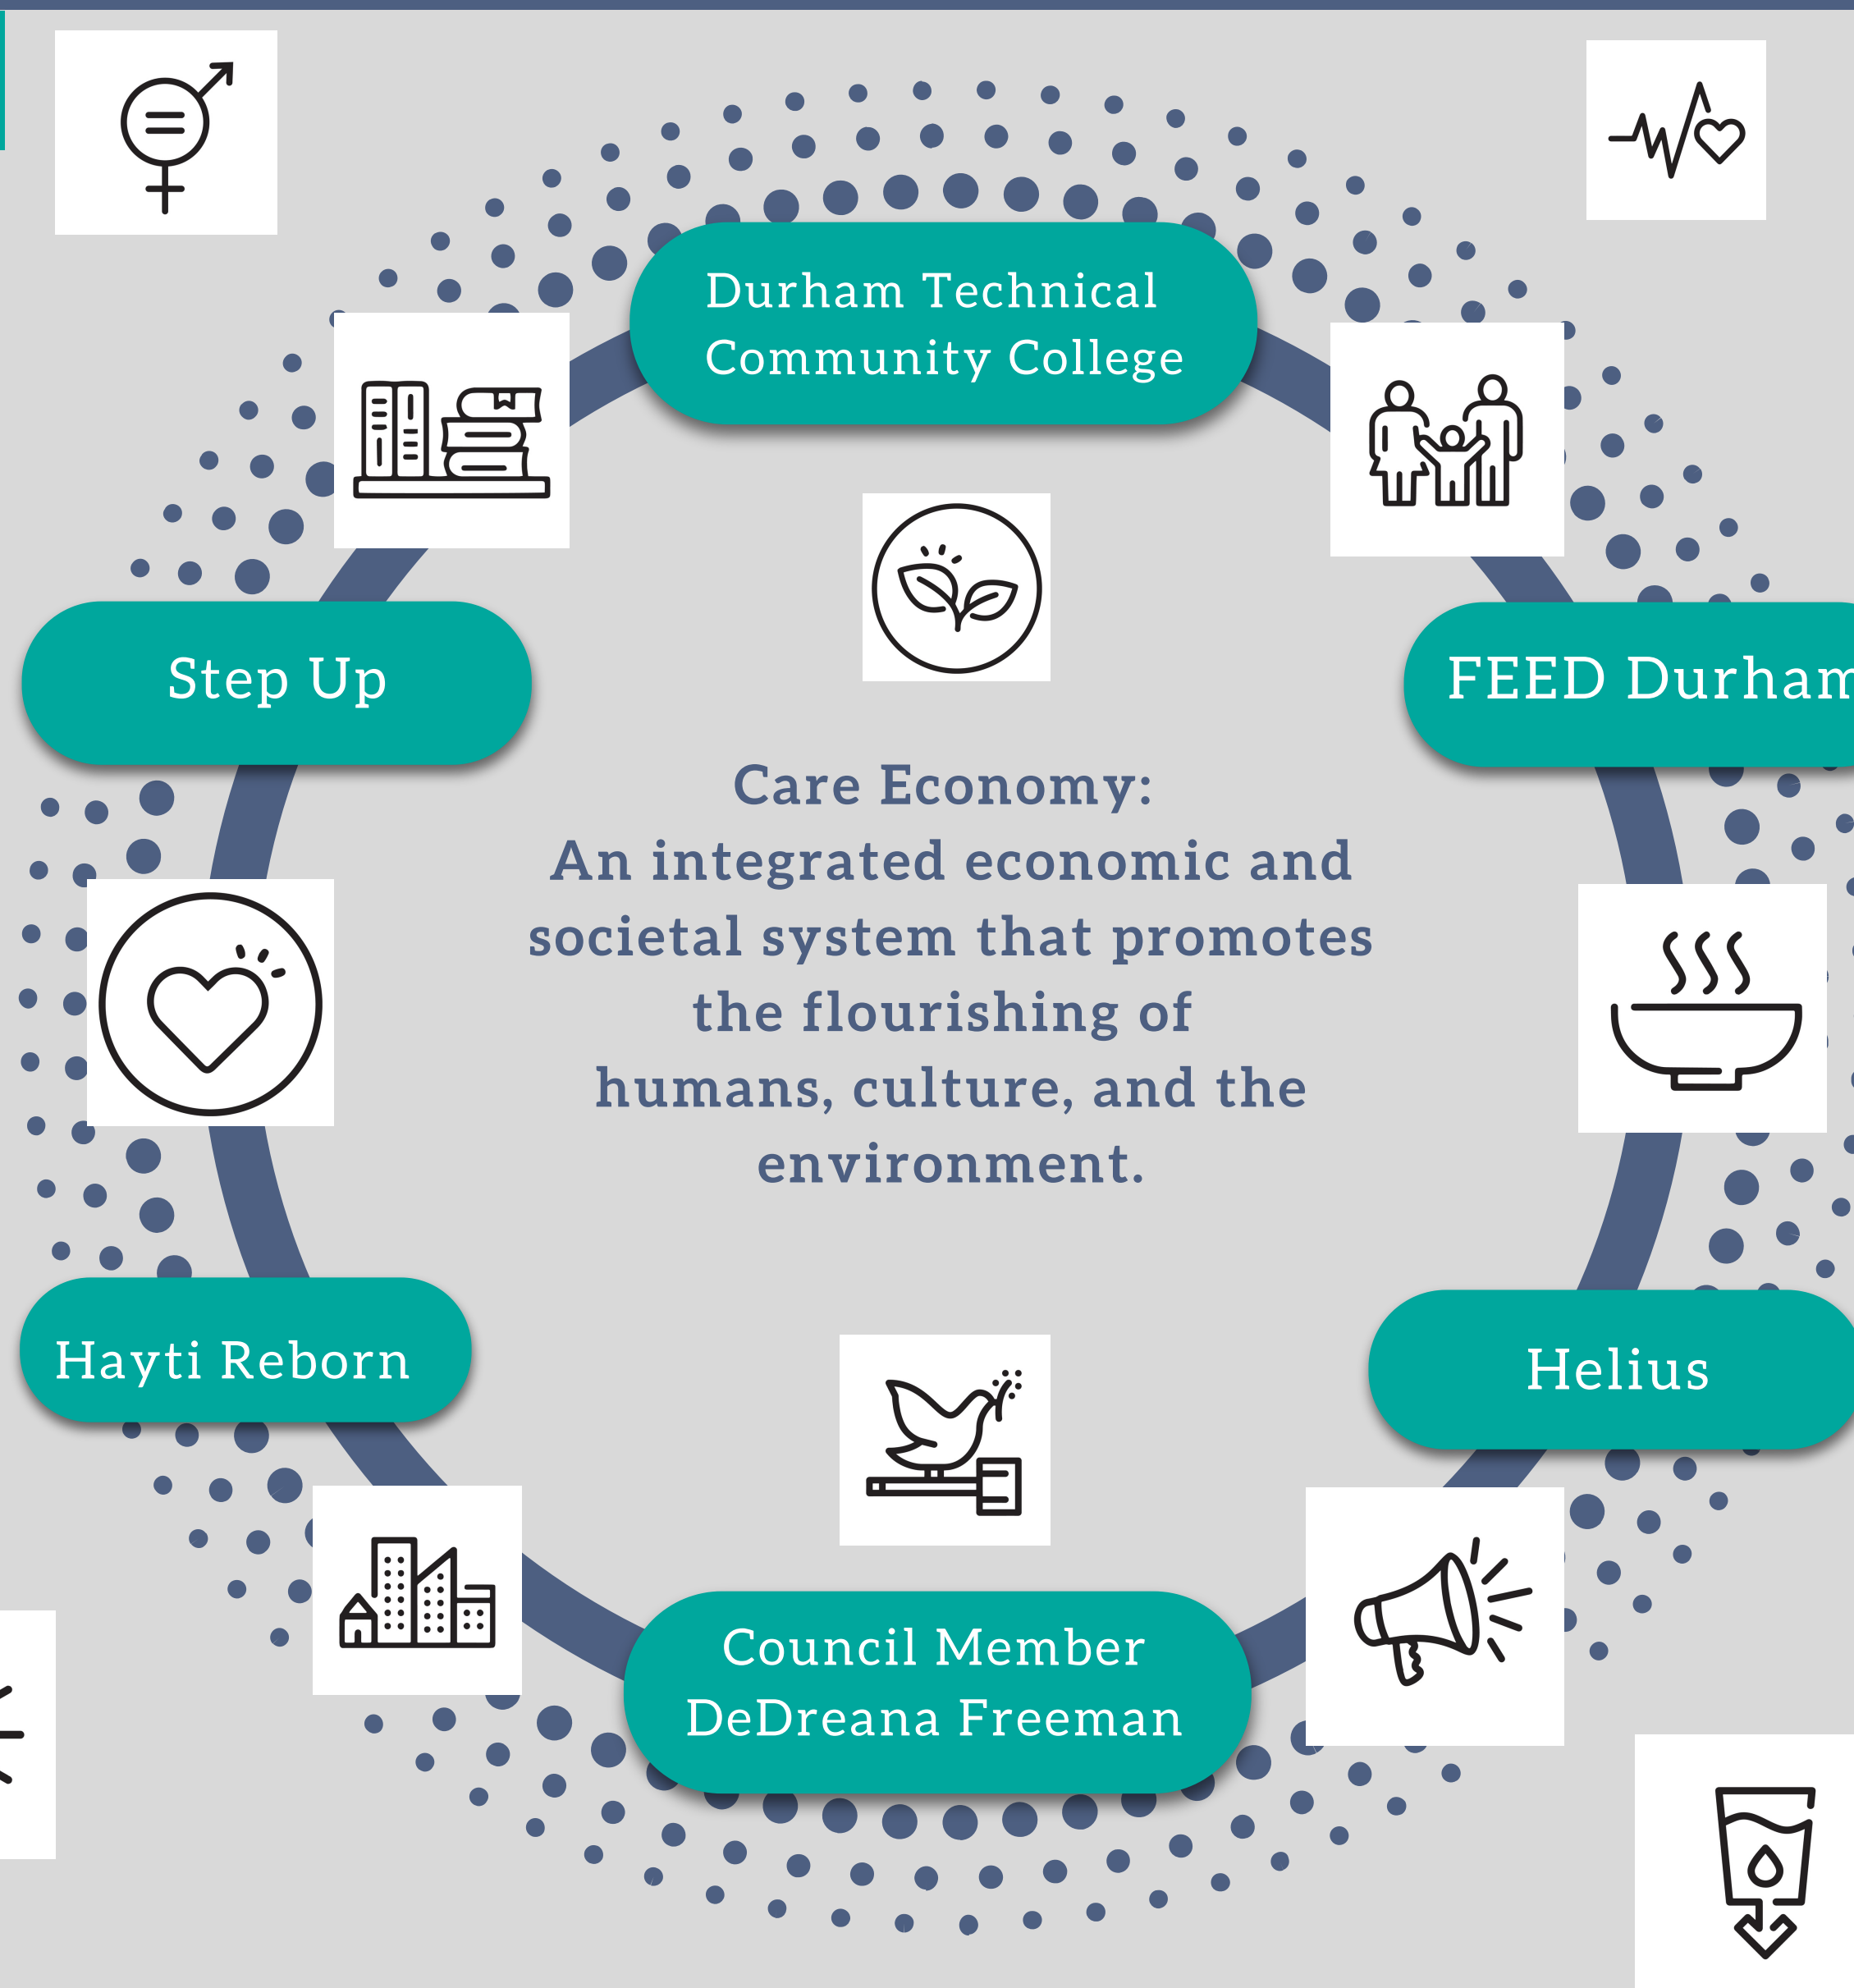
Durham Technical Community College

Step Up

FEED Durham

Care Economy:
An integrated economic and societal system that promotes the flourishing of humans, culture, and the environment.

Hayti Reborn

Helius

Council Member DeDreana Freeman